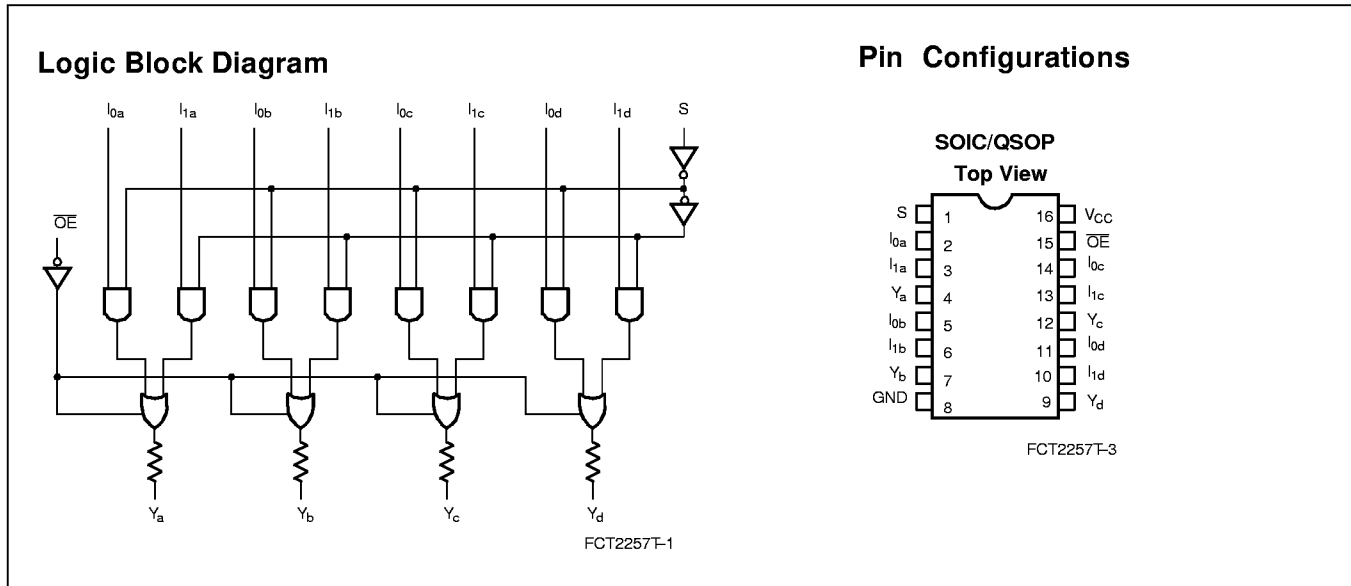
Logic Block Diagram

$I_{0a}$ $I_{1a}$ $I_{0b}$ $I_{1b}$ $I_{0c}$ $I_{1c}$ $I_{0d}$ $I_{1d}$ S

$\overline{OE}$

$Y_a$ $Y_b$ $Y_c$ $Y_d$

FCT2257T–1

Pin Configurations

SOIC/QSOP
Top View

| | | | |
|---|---|---|---|
| S | 1 | 16 | $V_{CC}$ |
| $I_{0a}$ | 2 | 15 | $\overline{OE}$ |
| $I_{1a}$ | 3 | 14 | $I_{0c}$ |
| $Y_a$ | 4 | 13 | $I_{1c}$ |
| $I_{0b}$ | 5 | 12 | $Y_c$ |
| $I_{1b}$ | 6 | 11 | $I_{0d}$ |
| $Y_b$ | 7 | 10 | $I_{1d}$ |
| GND | 8 | 9 | $Y_d$ |

FCT2257T–3